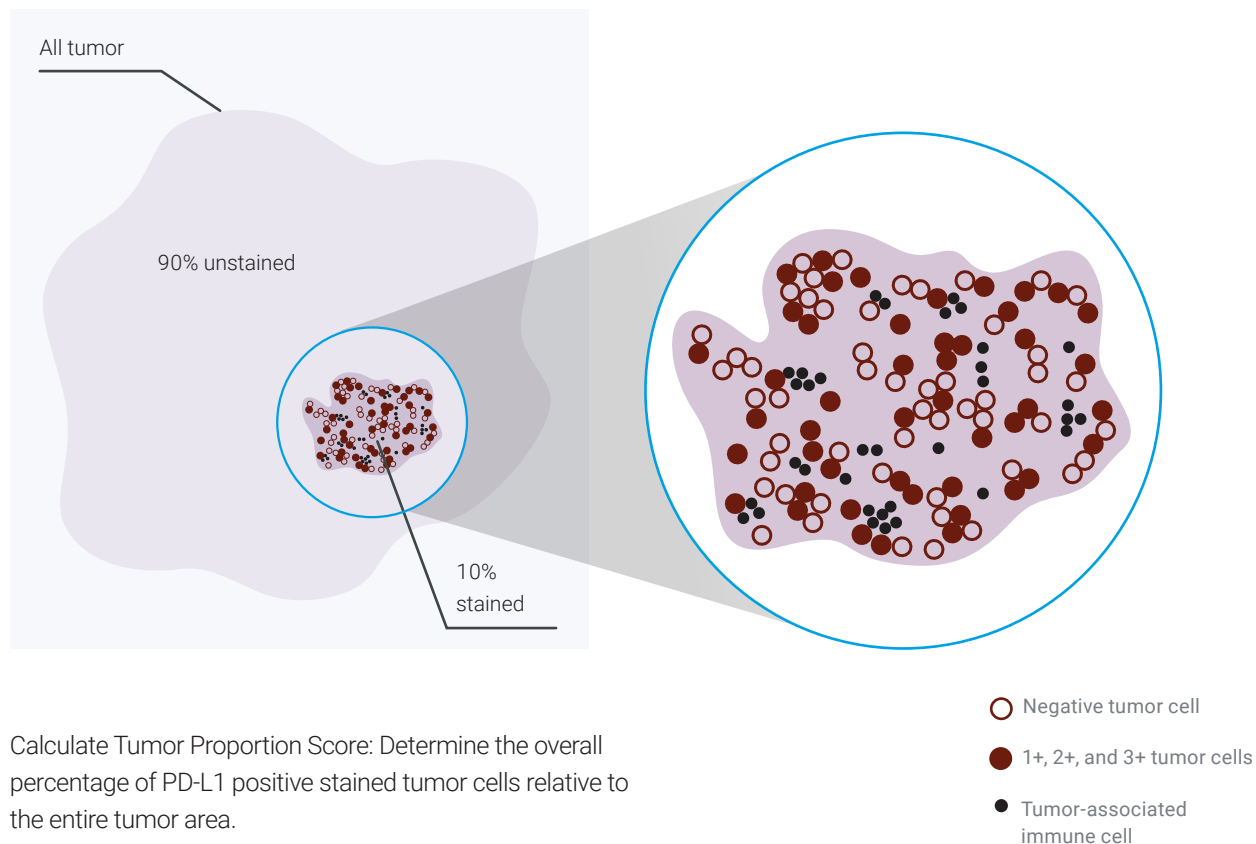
All tumor

90% unstained

10% stained

Negative tumor cell

1+, 2+, and 3+ tumor cells

Tumor-associated immune cell

Calculate Tumor Proportion Score: Determine the overall percentage of PD-L1 positive stained tumor cells relative to the entire tumor area.